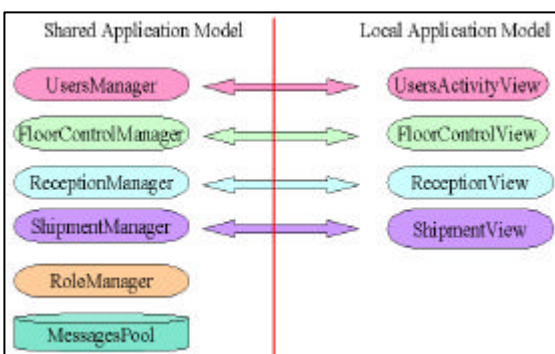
Shared Application Model

Local Application Model

UsersManager

UsersActivityView

FloorControlManager

FloorControlView

ReceptionManager

ReceptionView

ShipmentManager

ShipmentView

RoleManager

MessagesPool